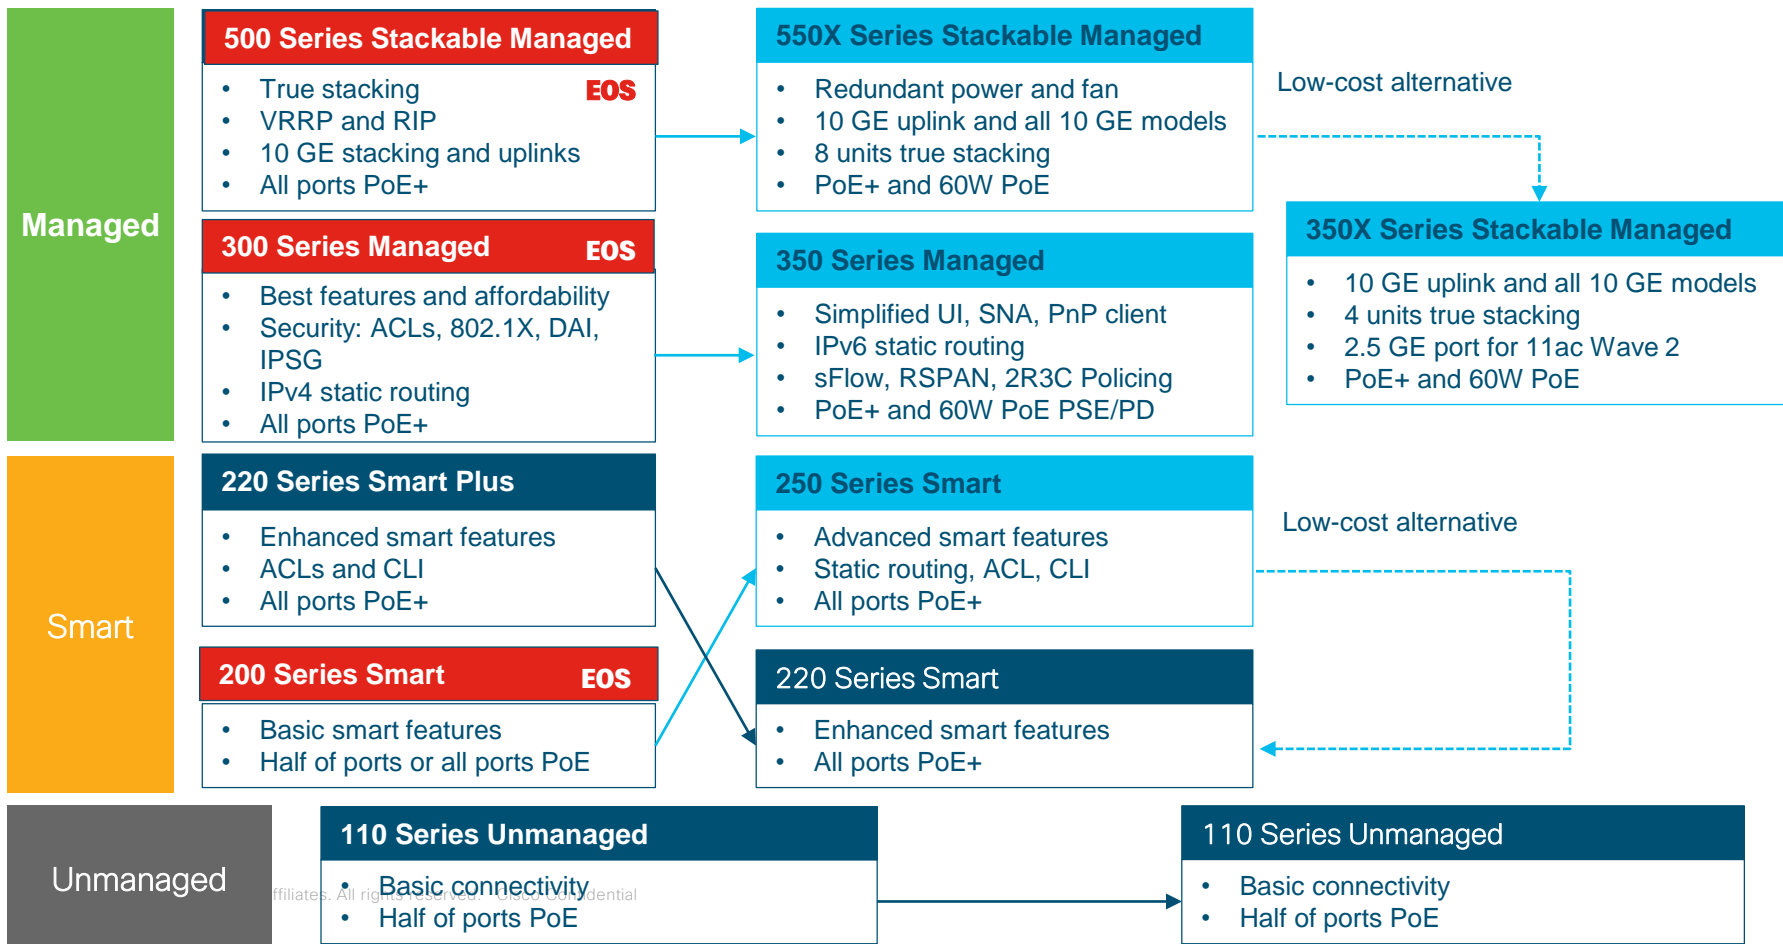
Managed

500 Series Stackable Managed

EOS

- True stacking
- VRRP and RIP
- 10 GE stacking and uplinks
- All ports PoE+

300 Series Managed

EOS

- Best features and affordability
- Security: ACLs, 802.1X, DAI, IPSG
- IPv4 static routing
- All ports PoE+

550X Series Stackable Managed

- Redundant power and fan
- 10 GE uplink and all 10 GE models
- 8 units true stacking
- PoE+ and 60W PoE

Low-cost alternative

350 Series Managed

- Simplified UI, SNA, PnP client
- IPv6 static routing
- sFlow, RSPAN, 2R3C Policing
- PoE+ and 60W PoE PSE/PD

350X Series Stackable Managed

- 10 GE uplink and all 10 GE models
- 4 units true stacking
- 2.5 GE port for 11ac Wave 2
- PoE+ and 60W PoE

Smart

220 Series Smart Plus

- Enhanced smart features
- ACLs and CLI
- All ports PoE+

200 Series Smart

EOS

- Basic smart features
- Half of ports or all ports PoE

250 Series Smart

- Advanced smart features
- Static routing, ACL, CLI
- All ports PoE+

Low-cost alternative

220 Series Smart

- Enhanced smart features
- All ports PoE+

Unmanaged

110 Series Unmanaged

ffiliates. All rights reserved. Cisco Confidential

- Basic connectivity
- Half of ports PoE

110 Series Unmanaged

- Basic connectivity
- Half of ports PoE